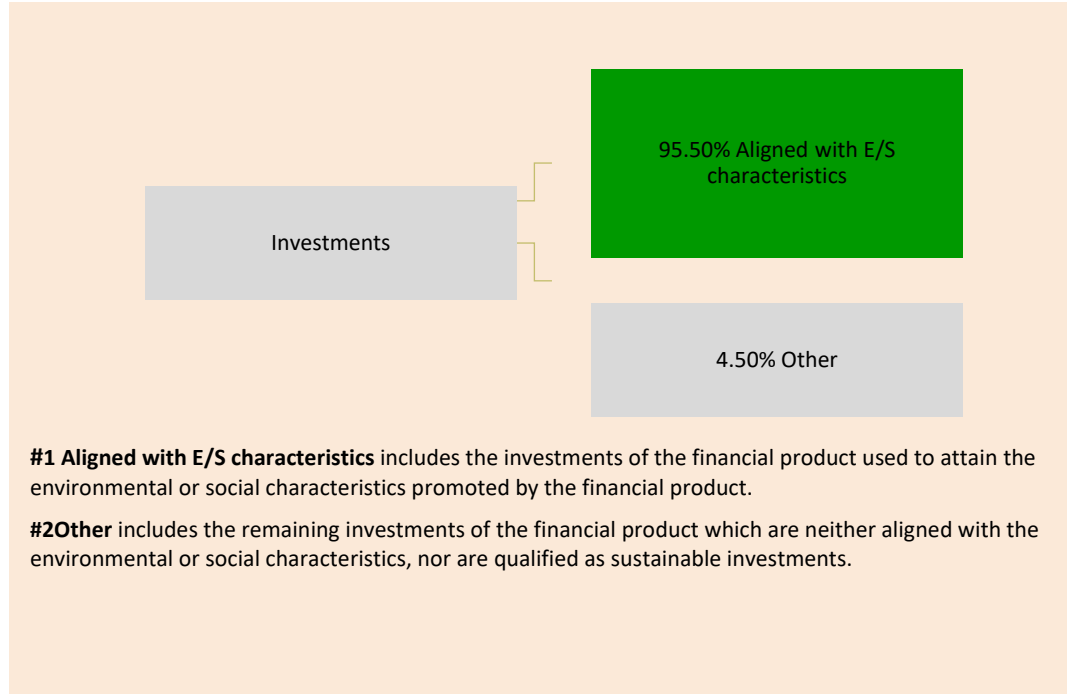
Investments

95.50% Aligned with E/S characteristics

4.50% Other

**#1 Aligned with E/S characteristics** includes the investments of the financial product used to attain the environmental or social characteristics promoted by the financial product.

**#2Other** includes the remaining investments of the financial product which are neither aligned with the environmental or social characteristics, nor are qualified as sustainable investments.